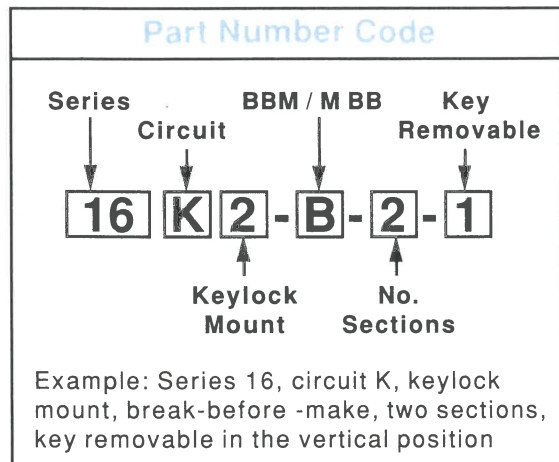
Part Number Code

Series

Circuit

BBM / M BB

Key Removable

16 K 2 - B - 2 - 1

Keylock Mount

No. Sections

Example: Series 16, circuit K, keylock mount, break-before -make, two sections, key removable in the vertical position